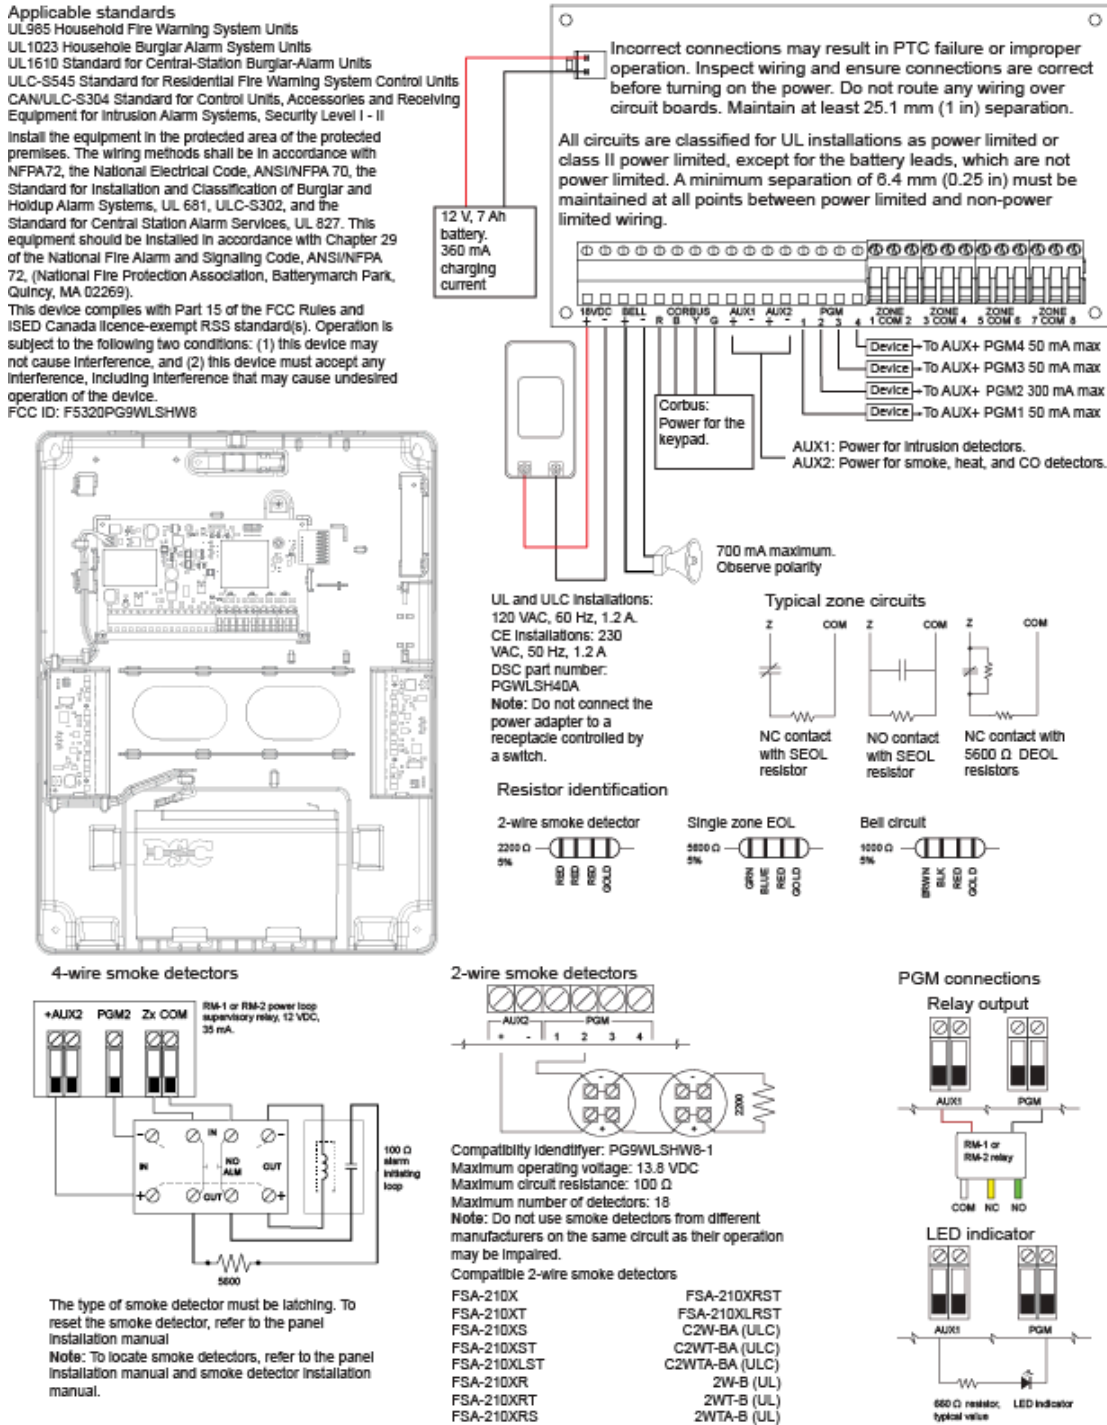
Applicable standards
UL985 Household Fire Warning System Units
UL1023 Household Burglar Alarm System Units
UL1610 Standard for Central-Station Burglar-Alarm Units
ULC-S545 Standard for Residential Fire Warning System Control Units
CAN/ULC-S304 Standard for Control Units, Accessories and Receiving Equipment for Intrusion Alarm Systems, Security Level I - II

Install the equipment in the protected area of the protected premises. The wiring methods shall be in accordance with NFPA72, the National Electrical Code, ANSI/NFPA 70, the Standard for Installation and Classification of Burglar and Holdup Alarm Systems, UL 681, ULC-S302, and the Standard for Central Station Alarm Services, UL 827. This equipment should be installed in accordance with Chapter 29 of the National Fire Alarm and Signaling Code, ANSI/NFPA 72, (National Fire Protection Association, Batterymarch Park, Quincy, MA 02269).
This device complies with Part 15 of the FCC Rules and ISED Canada licence-exempt RSS standard(s). Operation is subject to the following two conditions: (1) this device may not cause interference, and (2) this device must accept any interference, including interference that may cause undesired operation of the device.
FCC ID: F5320PG9WLSHW8

Incorrect connections may result in PTC failure or improper operation. Inspect wiring and ensure connections are correct before turning on the power. Do not route any wiring over circuit boards. Maintain at least 25.1 mm (1 in) separation.

All circuits are classified for UL installations as power limited or class II power limited, except for the battery leads, which are not power limited. A minimum separation of 6.4 mm (0.25 in) must be maintained at all points between power limited and non-power limited wiring.

12 V, 7 Ah battery. 360 mA charging current

18VDC + - BELL + - CORBUS R B Y G AUX1 + - AUX2 + - PGM 1 2 3 4 ZONE 1 COM 2 ZONE 3 COM 4 ZONE 5 COM 6 ZONE 7 COM 8

Device To AUX+ PGM4 50 mA max
Device To AUX+ PGM3 50 mA max
Device To AUX+ PGM2 300 mA max
Device To AUX+ PGM1 50 mA max

Corbus: Power for the keypad.

AUX1: Power for intrusion detectors.
AUX2: Power for smoke, heat, and CO detectors.

700 mA maximum. Observe polarity

UL and ULC installations: 120 VAC, 60 Hz, 1.2 A.
CE installations: 230 VAC, 50 Hz, 1.2 A
DSC part number: PGWLSH40A
Note: Do not connect the power adapter to a receptacle controlled by a switch.

Typical zone circuits
Z COM Z COM Z COM
NC contact with SEOL resistor
NO contact with SEOL resistor
NC contact with 5600 Ω DEOL resistors

Resistor identification
2-wire smoke detector
2200 Ω 5% RED RED RED GOLD
Single zone EOL
5600 Ω 5% GRN BLUE RED GOLD
Bell circuit
1000 Ω 5% BRWN BLK RED GOLD

DSC

4-wire smoke detectors
+AUX2 PGM2 Zx COM
RM-1 or RM-2 power loop supervisory relay, 12 VDC, 35 mA.
- IN + IN NO ALM OUT - OUT +
100 Ω alarm initiating loop
5600
The type of smoke detector must be latching. To reset the smoke detector, refer to the panel installation manual
Note: To locate smoke detectors, refer to the panel installation manual and smoke detector installation manual.

2-wire smoke detectors
AUX2 + - PGM 1 2 3 4
2200
Compatibility identifiyer: PG9WLSHW8-1
Maximum operating voltage: 13.8 VDC
Maximum circuit resistance: 100 Ω
Maximum number of detectors: 18
Note: Do not use smoke detectors from different manufacturers on the same circuit as their operation may be impaired.
Compatible 2-wire smoke detectors

| FSA-210X | FSA-210XRST |
|---|---|
| FSA-210XT | FSA-210XLRST |
| FSA-210XS | C2W-BA (ULC) |
| FSA-210XST | C2WT-BA (ULC) |
| FSA-210XLST | C2WTA-BA (ULC) |
| FSA-210XR | 2W-B (UL) |
| FSA-210XRT | 2WT-B (UL) |
| FSA-210XRS | 2WTA-B (UL) |

PGM connections
Relay output
AUX1 PGM
RM-1 or RM-2 relay
COM NC NO
LED indicator
AUX1 PGM
680 Ω resistor, typical value
LED indicator